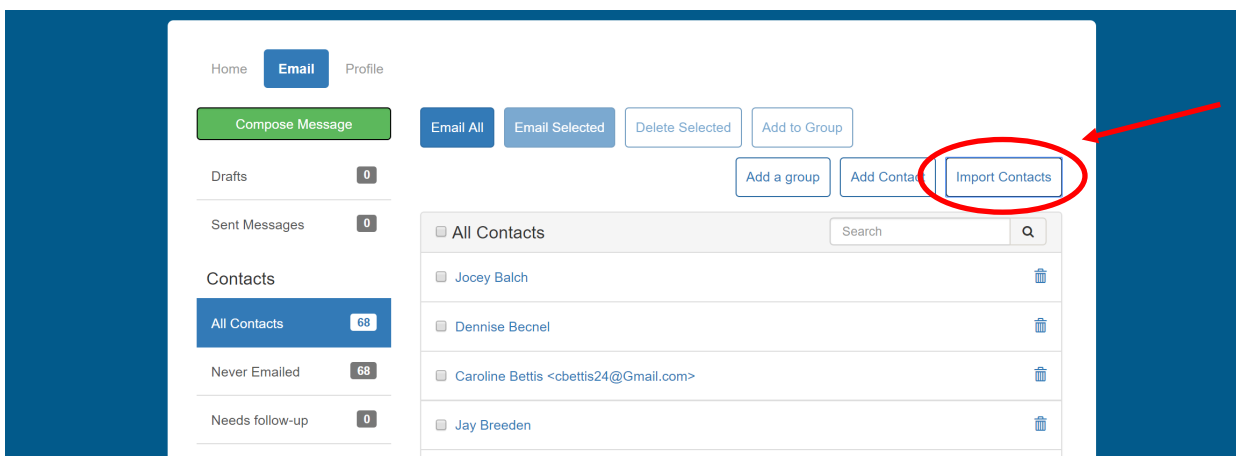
Home Email Profile

Compose Message

Drafts 0

Sent Messages 0

Contacts

All Contacts 68

Never Emailed 68

Needs follow-up 0

Email All Email Selected Delete Selected Add to Group

Add a group Add Contac Import Contacts

All Contacts

Search

Jocey Balch

Dennise Becnel

Caroline Bettis <cbettis24@Gmail.com>

Jay Breeden